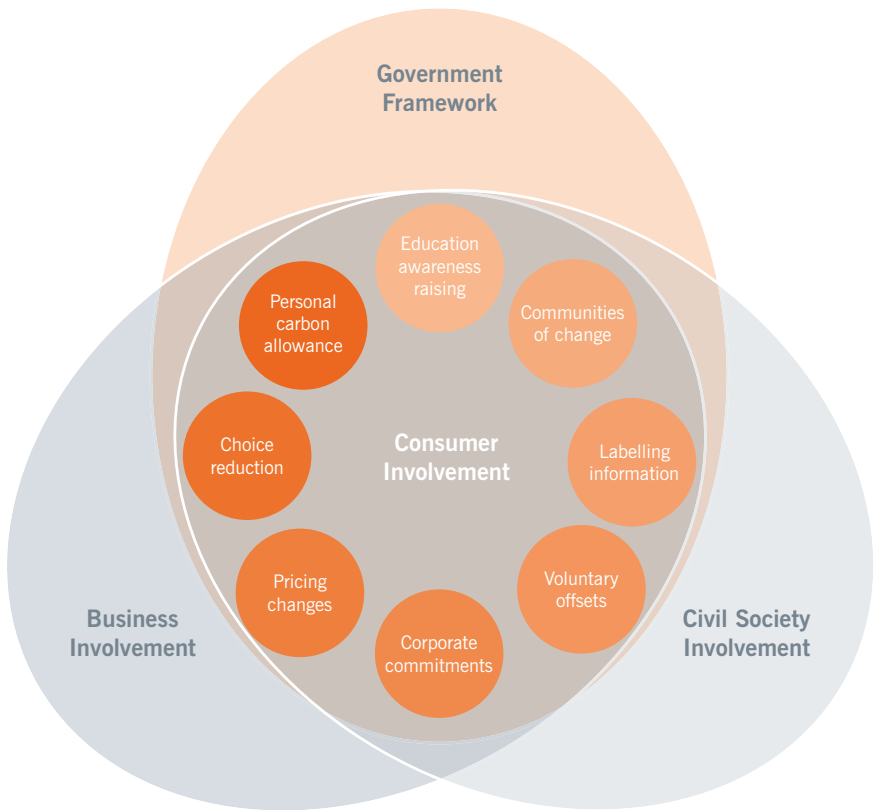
Government Framework

Education awareness raising

Personal carbon allowance

Communities of change

Choice reduction

Consumer Involvement

Labelling information

Pricing changes

Voluntary offsets

Corporate commitments

Business Involvement

Civil Society Involvement